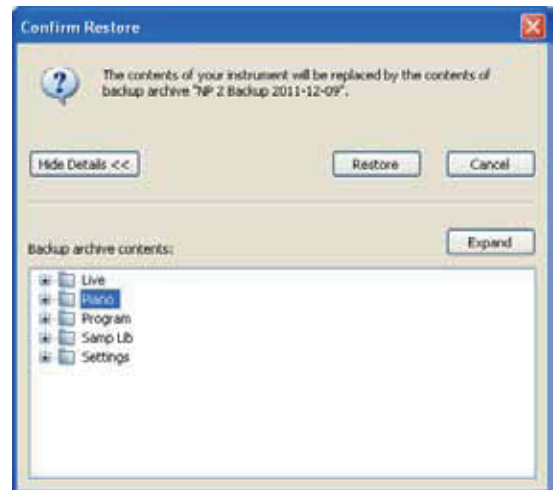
Confirm Restore

The contents of your instrument will be replaced by the contents of backup archive "NP 2 Backup 2011-12-09".

Hide Details <<

Restore

Cancel

Backup archive contents:

Expand

Live
Piano
Program
Samp Lib
Settings